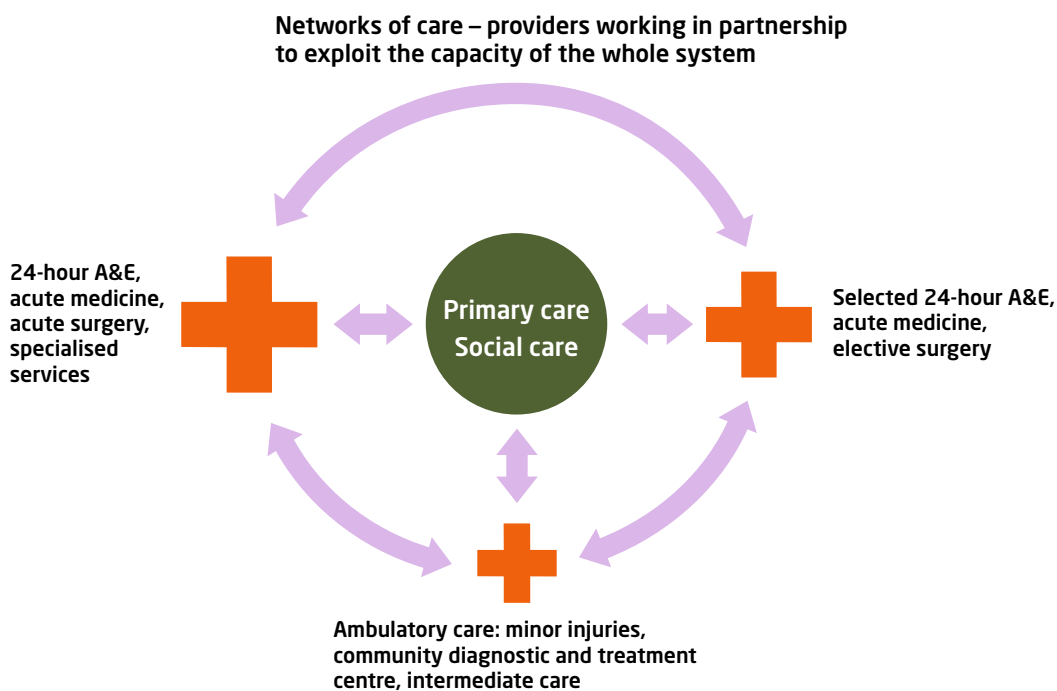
Networks of care – providers working in partnership to exploit the capacity of the whole system

24-hour A&E, acute medicine, acute surgery, specialised services

Primary care
Social care

Selected 24-hour A&E, acute medicine, elective surgery

Ambulatory care: minor injuries, community diagnostic and treatment centre, intermediate care